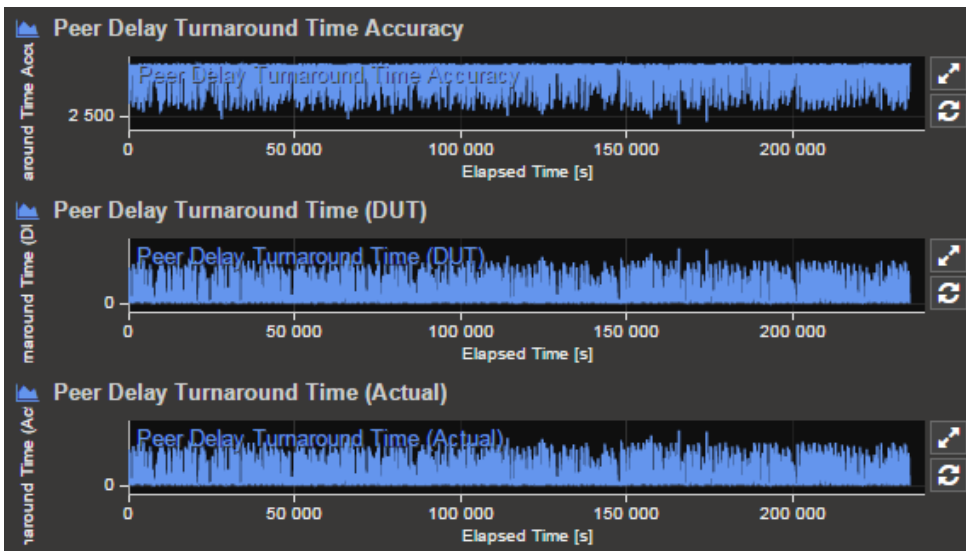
Peer Delay Turnaround Time Accuracy

around Time Accu

Peer Delay Turnaround Time Accuracy

2 500

0 50 000 100 000 150 000 200 000

Elapsed Time [s]

Peer Delay Turnaround Time (DUT)

naround Time (DU

Peer Delay Turnaround Time (DUT)

0

0 50 000 100 000 150 000 200 000

Elapsed Time [s]

Peer Delay Turnaround Time (Actual)

naround Time (Ac

Peer Delay Turnaround Time (Actual)

0

0 50 000 100 000 150 000 200 000

Elapsed Time [s]